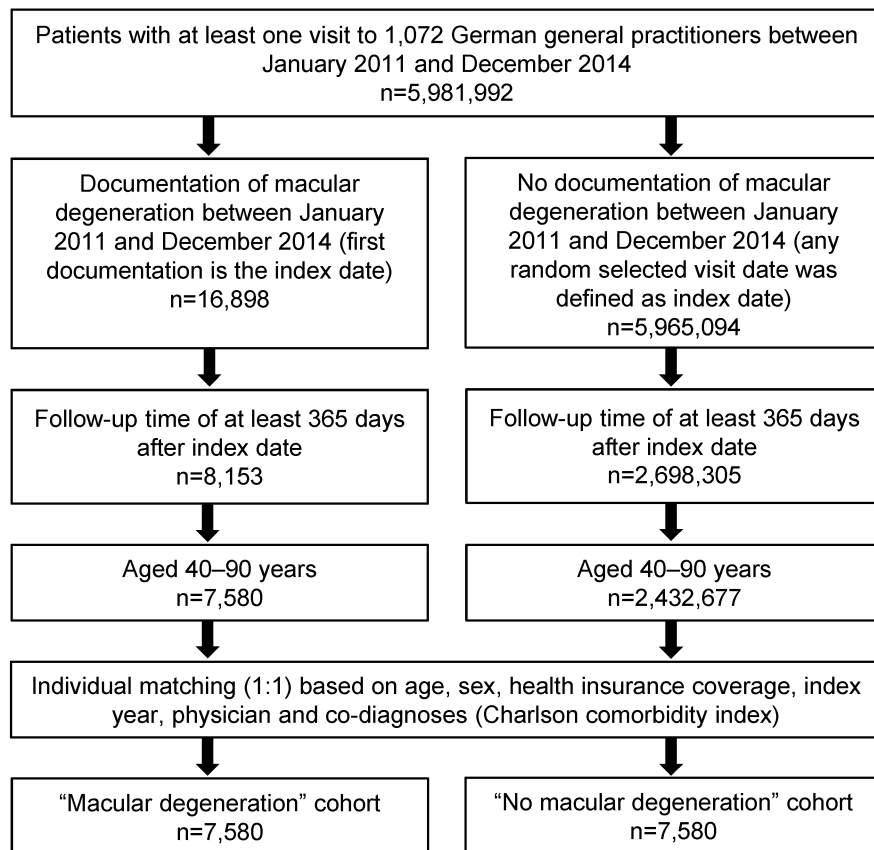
Patients with at least one visit to 1,072 German general practitioners between January 2011 and December 2014
n=5,981,992

Documentation of macular degeneration between January 2011 and December 2014 (first documentation is the index date)
n=16,898

Follow-up time of at least 365 days after index date
n=8,153

Aged 40–90 years
n=7,580

No documentation of macular degeneration between January 2011 and December 2014 (any random selected visit date was defined as index date)
n=5,965,094

Follow-up time of at least 365 days after index date
n=2,698,305

Aged 40–90 years
n=2,432,677

Individual matching (1:1) based on age, sex, health insurance coverage, index year, physician and co-diagnoses (Charlson comorbidity index)

“Macular degeneration” cohort
n=7,580

“No macular degeneration” cohort
n=7,580